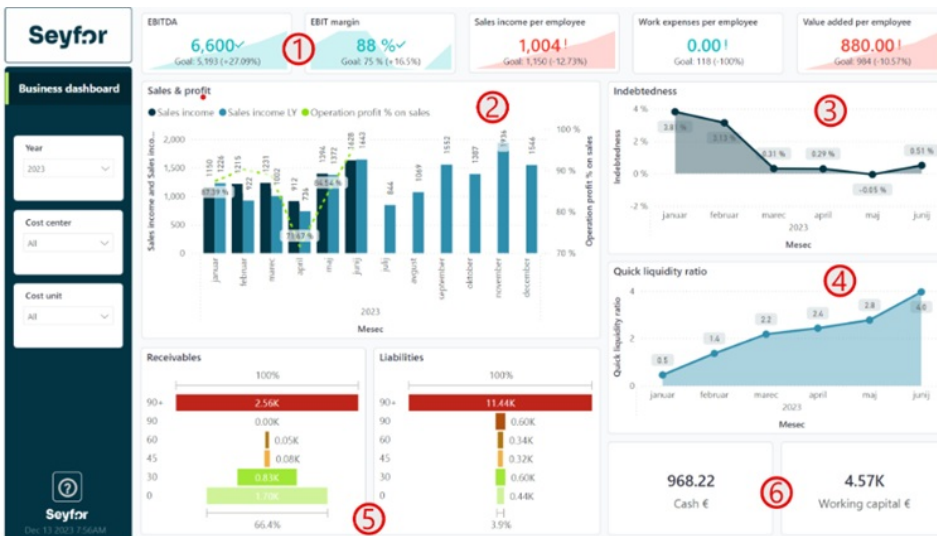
Seyfor

Business dashboard

Year
2023

Cost center
All

Cost unit
All

Seyfor
Dec 13 2023 7:56AM

EBITDA
6,600
Goal: 5,193 (+27.09%)

EBIT margin
88 %
Goal: 75 % (+16.5%)

Sales income per employee
1,004
Goal: 1,150 (-12.73%)

Work expenses per employee
0.00
Goal: 118 (-100%)

Value added per employee
880.00
Goal: 984 (-10.57%)

1

Sales & profit
2
Sales income Sales income LY Operation profit % on sales
2,000
1,500
1,000
500
0
Sales income and Sales inco...
100 %
90 %
80 %
70 %
Operation profit % on sales
1150 1226 1215 1231 1002 912 736 1294 1372 1628 1643 844 1069 1552 1307 1736 1544
87.39 %
73.47 %
86.54 %
januar februar marec april maj junij julij avgust september oktober november december
2023
Mesec

Indebtedness
3
4 %
2 %
0 %
-2 %
Indebtedness
3.81 %
3.13 %
0.31 %
0.29 %
-0.05 %
0.51 %
januar februar marec april maj junij
2023
Mesec

Quick liquidity ratio
4
4
2
0
Quick liquidity ratio
0.5
1.4
2.2
2.4
2.8
4.0
januar februar marec april maj junij
2023
Mesec

Receivables
100%
90+ 2.56K
90 0.00K
60 0.05K
45 0.08K
30 0.83K
0 1.70K
66.4%

Liabilities
100%
90+ 11.44K
90 0.60K
60 0.34K
45 0.32K
30 0.60K
0 0.44K
3.9%

5

968.22
Cash €

6

4.57K
Working capital €